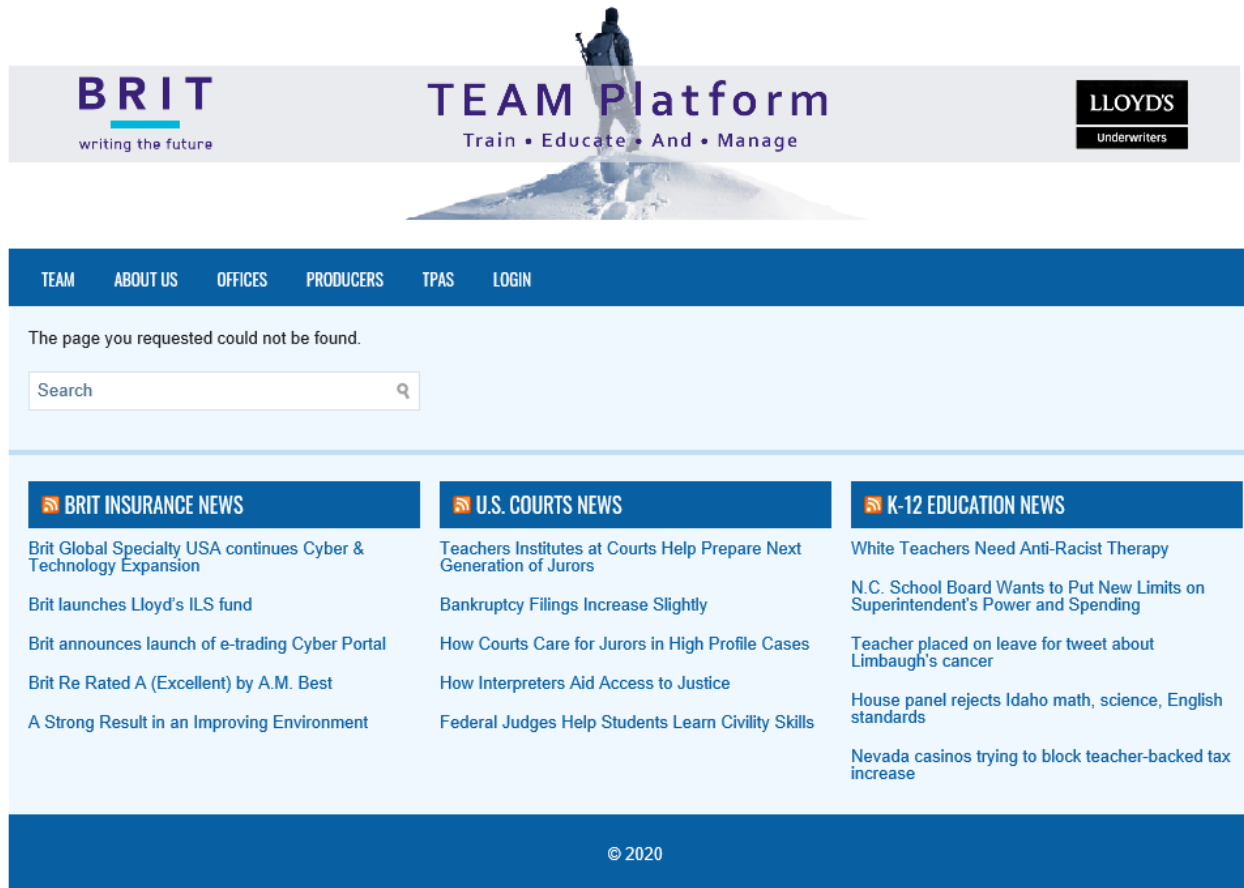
BRIT
writing the future

TEAM Platform
Train • Educate • And • Manage

LLOYD'S
Underwriters

TEAM ABOUT US OFFICES PRODUCERS TPAS LOGIN

The page you requested could not be found.

Search

BRIT INSURANCE NEWS

Brit Global Specialty USA continues Cyber & Technology Expansion

Brit launches Lloyd's ILS fund

Brit announces launch of e-trading Cyber Portal

Brit Re Rated A (Excellent) by A.M. Best

A Strong Result in an Improving Environment

U.S. COURTS NEWS

Teachers Institutes at Courts Help Prepare Next Generation of Jurors

Bankruptcy Filings Increase Slightly

How Courts Care for Jurors in High Profile Cases

How Interpreters Aid Access to Justice

Federal Judges Help Students Learn Civility Skills

K-12 EDUCATION NEWS

White Teachers Need Anti-Racist Therapy

N.C. School Board Wants to Put New Limits on Superintendent's Power and Spending

Teacher placed on leave for tweet about Limbaugh's cancer

House panel rejects Idaho math, science, English standards

Nevada casinos trying to block teacher-backed tax increase

© 2020